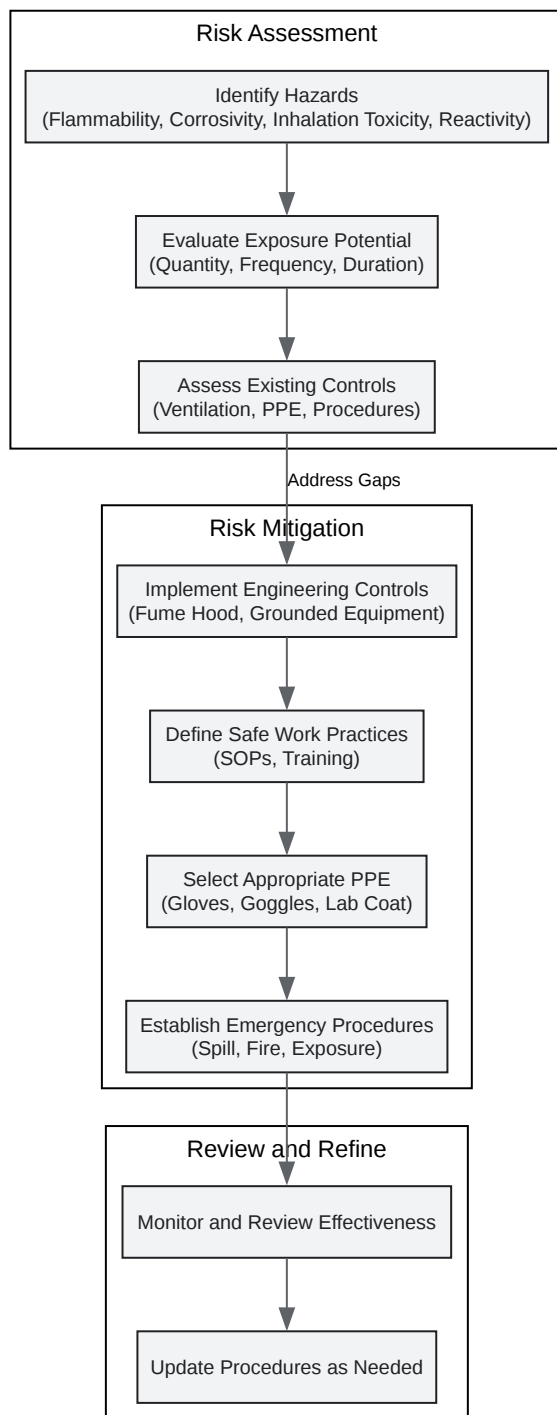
Risk Assessment

Identify Hazards
(Flammability, Corrosivity, Inhalation Toxicity, Reactivity)

Evaluate Exposure Potential
(Quantity, Frequency, Duration)

Assess Existing Controls
(Ventilation, PPE, Procedures)

Address Gaps

Risk Mitigation

Implement Engineering Controls
(Fume Hood, Grounded Equipment)

Define Safe Work Practices
(SOPs, Training)

Select Appropriate PPE
(Gloves, Goggles, Lab Coat)

Establish Emergency Procedures
(Spill, Fire, Exposure)

Review and Refine

Monitor and Review Effectiveness

Update Procedures as Needed